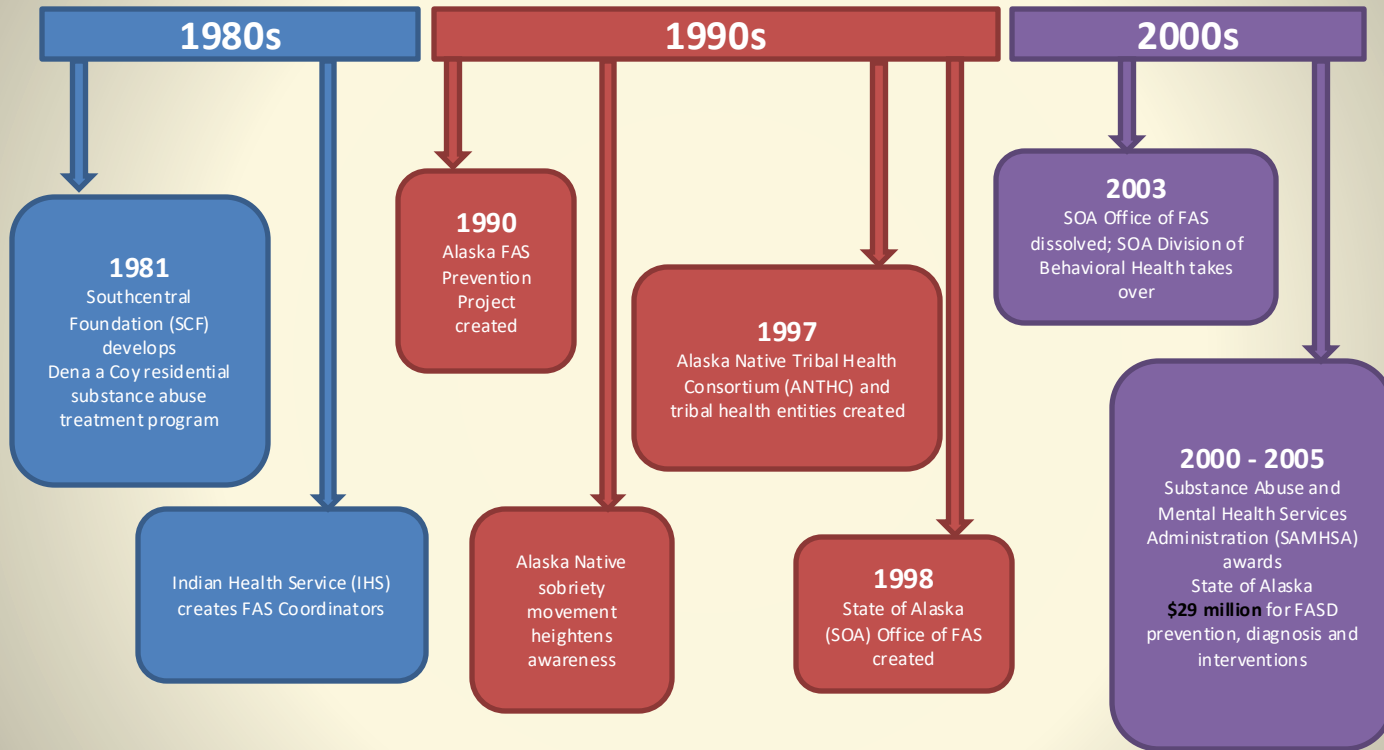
1980s

1981
Southcentral Foundation (SCF) develops Dena a Coy residential substance abuse treatment program

Indian Health Service (IHS) creates FAS Coordinators

1990s

1990
Alaska FAS Prevention Project created

Alaska Native sobriety movement heightens awareness

1997
Alaska Native Tribal Health Consortium (ANTHC) and tribal health entities created

1998
State of Alaska (SOA) Office of FAS created

2000s

2003
SOA Office of FAS dissolved; SOA Division of Behavioral Health takes over

2000 - 2005
Substance Abuse and Mental Health Services Administration (SAMHSA) awards State of Alaska **$29 million** for FASD prevention, diagnosis and interventions